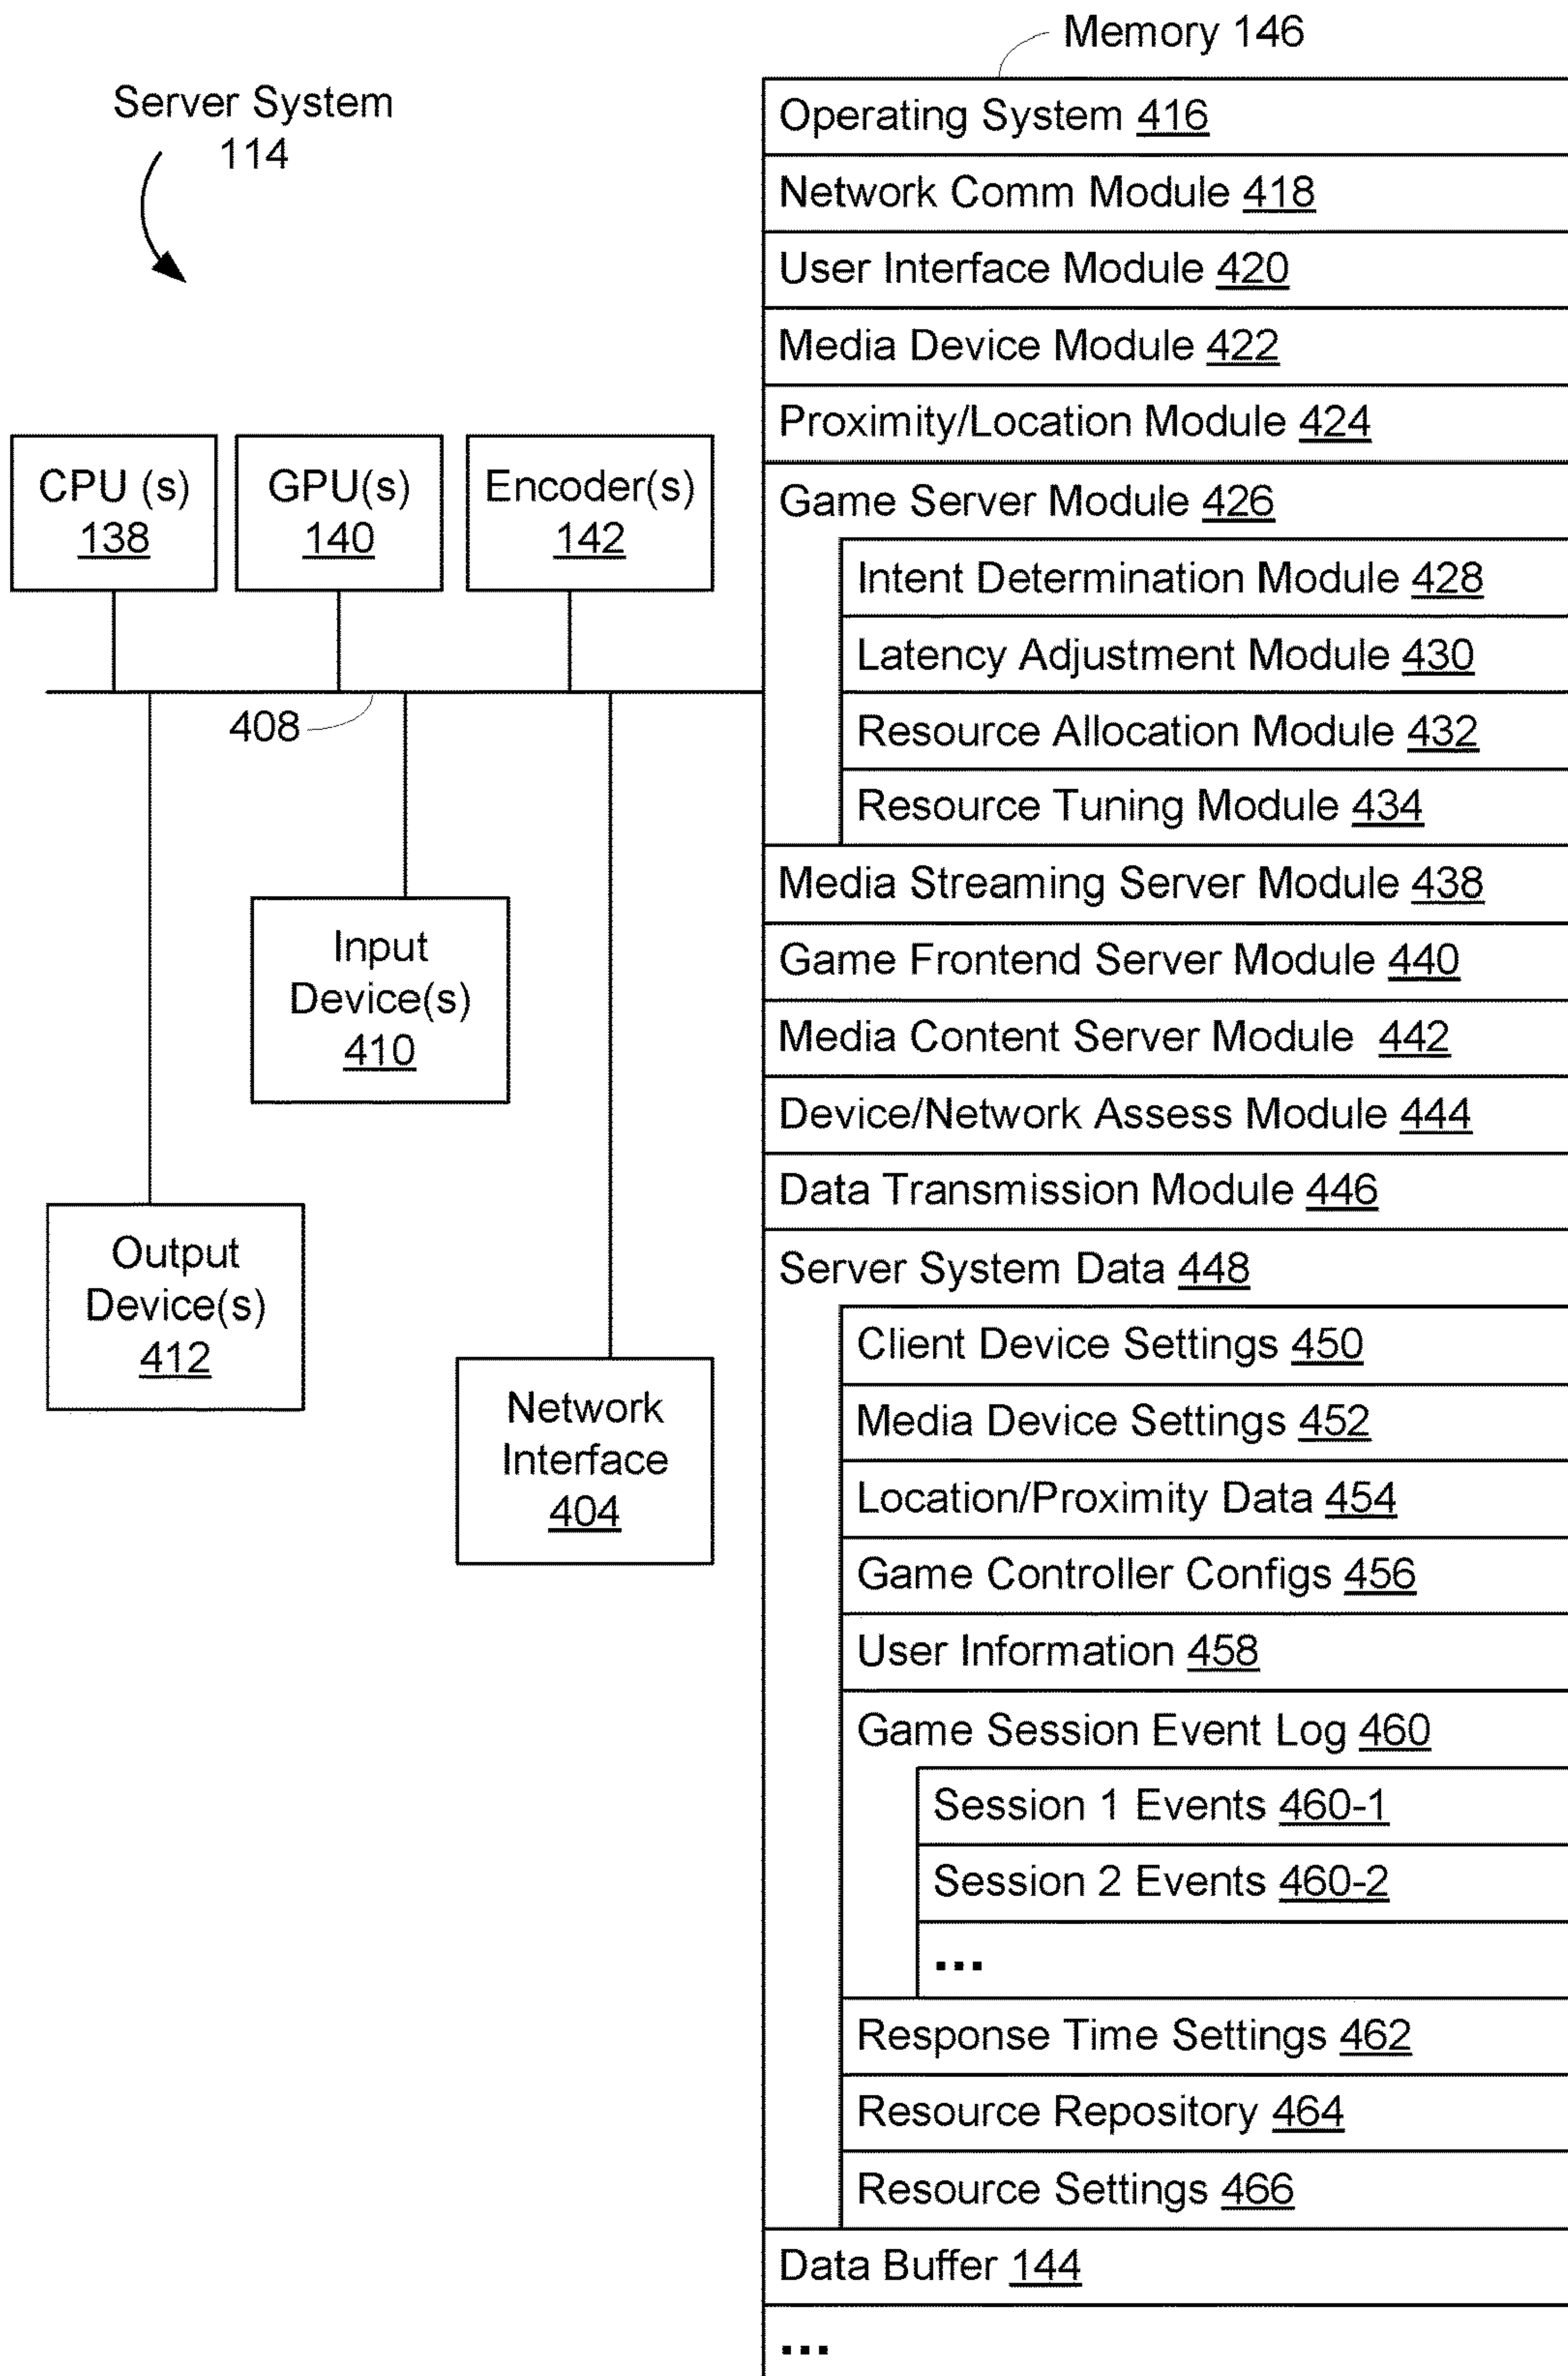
Memory 146

Server System 114

Operating System 416
Network Comm Module 418
User Interface Module 420
Media Device Module 422
Proximity/Location Module 424
Game Server Module 426
Intent Determination Module 428
Latency Adjustment Module 430
Resource Allocation Module 432
Resource Tuning Module 434
Media Streaming Server Module 438
Game Frontend Server Module 440
Media Content Server Module 442
Device/Network Assess Module 444
Data Transmission Module 446
Server System Data 448
Client Device Settings 450
Media Device Settings 452
Location/Proximity Data 454
Game Controller Configs 456
User Information 458
Game Session Event Log 460
Session 1 Events 460-1
Session 2 Events 460-2
...
Response Time Settings 462
Resource Repository 464
Resource Settings 466
Data Buffer 144
...

CPU (s) 138

GPU(s) 140

Encoder(s) 142

408

Input Device(s) 410

Output Device(s) 412

Network Interface 404